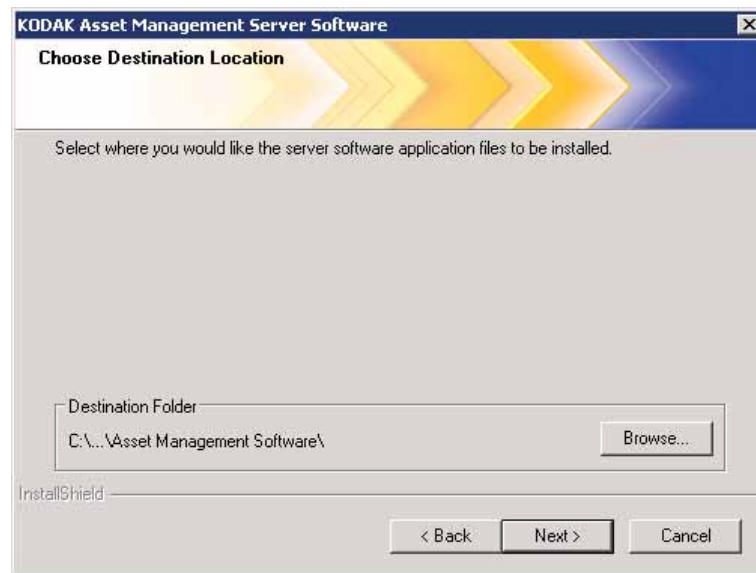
KODAK Asset Management Server Software

Choose Destination Location

Select where you would like the server software application files to be installed.

Destination Folder

C:\...\Asset Management Software\

Browse...

InstallShield

< Back

Next >

Cancel